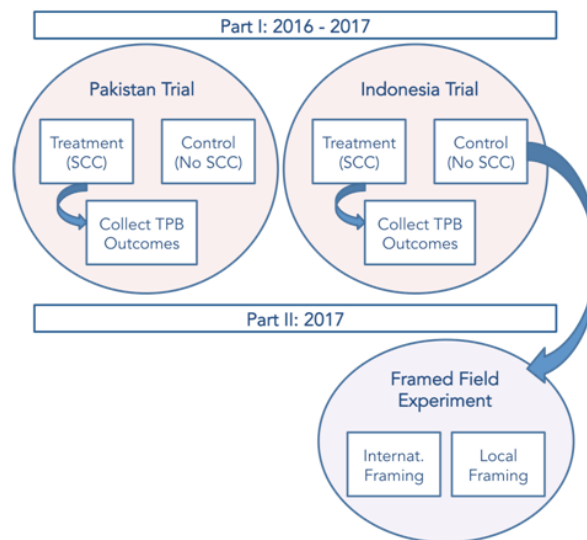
Part I: 2016 - 2017

Pakistan Trial

Treatment (SCC)

Control (No SCC)

Collect TPB Outcomes

Indonesia Trial

Treatment (SCC)

Control (No SCC)

Collect TPB Outcomes

Part II: 2017

Framed Field Experiment

Internat. Framing

Local Framing